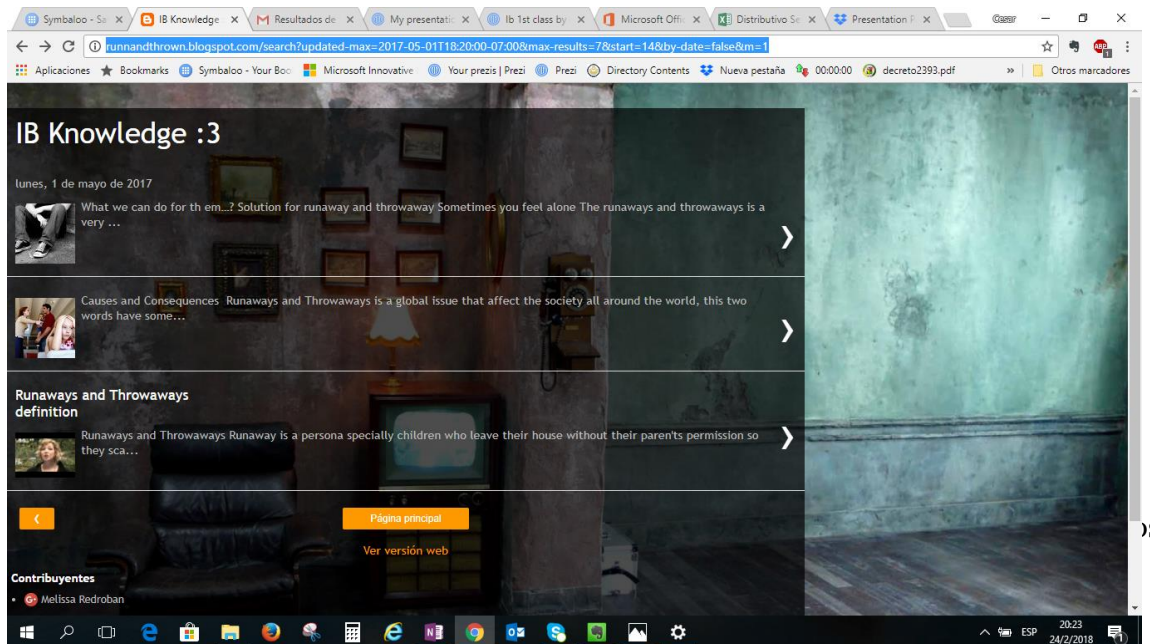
Symbaloo - Sa | IB Knowledge | Resultados de | My presentatio | Ib 1st class by | Microsoft Offi | Distributivo Se | Presentation F

Cesar

runnandthrown.blogspot.com/search?updated-max=2017-05-01T18:20:00-07:00&max-results=7&start=14&by-date=false&m=1

Aplicaciones | Bookmarks | Symbaloo - Your Boo | Microsoft Innovative | Your prezis | Prezi | Prezi | Directory Contents | Nueva pestaña | 00:00:00 | decreto2393.pdf | » | Otros marcadores

IB Knowledge :3

lunes, 1 de mayo de 2017

What we can do for th em...? Solution for runaway and throwaway Sometimes you feel alone The runaways and throwaways is a very ...

Causes and Consequences Runaways and Throwaways is a global issue that affect the society all around the world, this two words have some...

Runaways and Throwaways definition

Runaways and Throwaways Runaway is a persona specially children who leave their house without their paren'ts permission so they sca...

‹

Página principal

Ver versión web

Contribuyentes

Melissa Redroban

ESP 20:23 24/2/2018